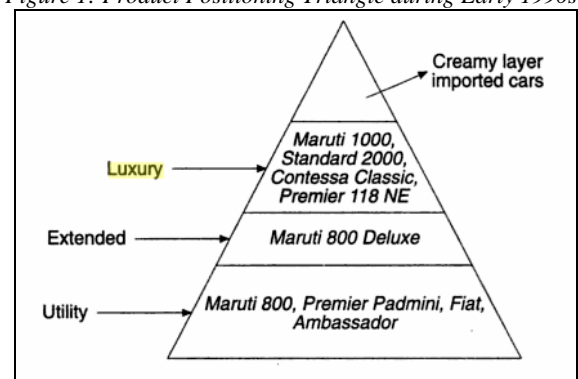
Figure 1: Product Positioning Triangle during Early 1990s

Creamy layer imported cars

Luxury

Maruti 1000, Standard 2000, Contessa Classic, Premier 118 NE

Extended

Maruti 800 Deluxe

Utility

Maruti 800, Premier Padmini, Fiat, Ambassador